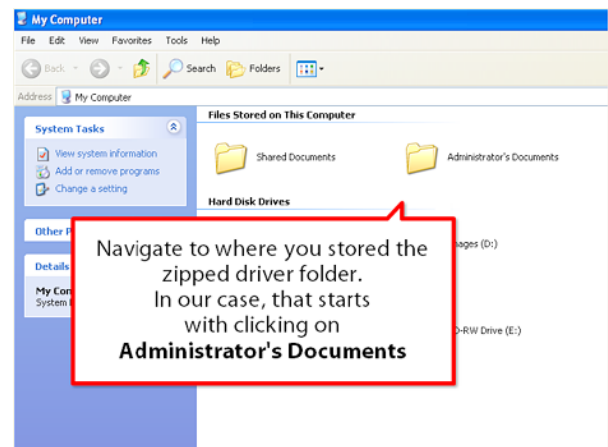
My Computer

File Edit View Favorites Tools Help

Back Search Folders

Address My Computer

System Tasks

View system information
Add or remove programs
Change a setting

Other P

Details

My Con
System

Files Stored on This Computer

Shared Documents

Administrator's Documents

Hard Disk Drives

nages (D:)

D-RW Drive (E:)

Navigate to where you stored the zipped driver folder.
In our case, that starts with clicking on
**Administrator's Documents**